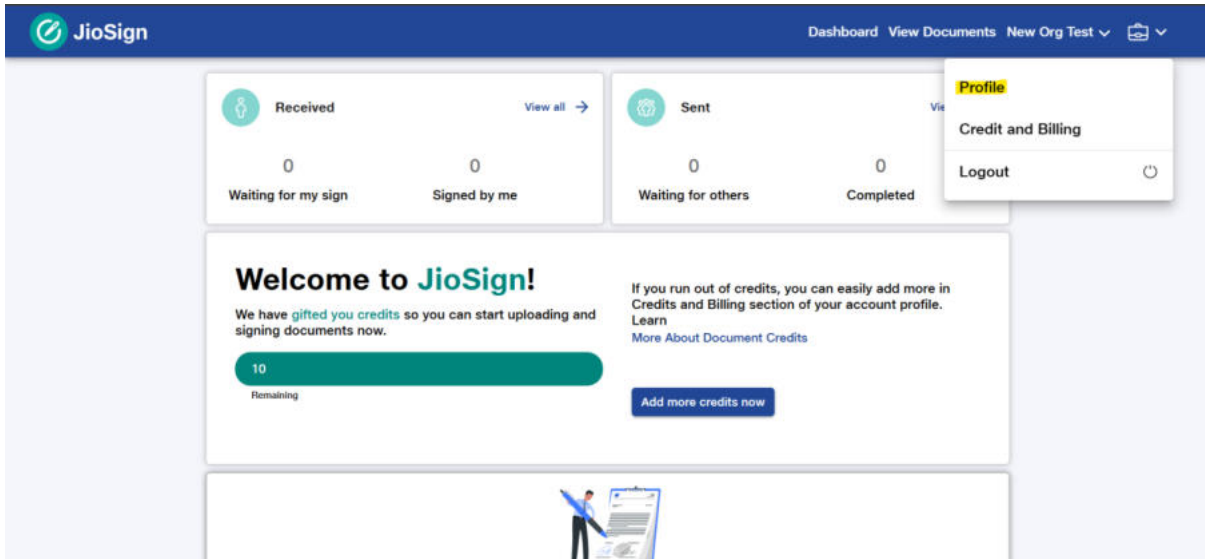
JioSign

Dashboard View Documents New Org Test

Profile

Credit and Billing

Logout

Received

View all

0

Waiting for my sign

0

Signed by me

Sent

Vi

0

Waiting for others

0

Completed

Welcome to JioSign!

We have gifted you credits so you can start uploading and signing documents now.

10

Remaining

If you run out of credits, you can easily add more in Credits and Billing section of your account profile. Learn

More About Document Credits

Add more credits now